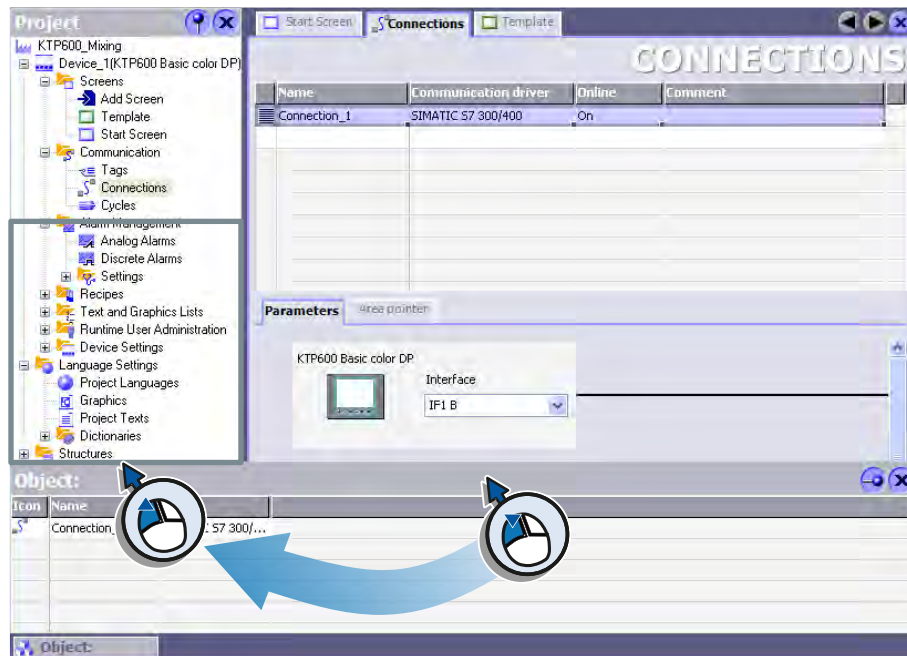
Project

KTP600_Mixing
Device_1(KTP600 Basic color DP)
Screens
Add Screen
Template
Start Screen
Communication
Tags
Connections
Cycles
Alarm Management
Analog Alarms
Discrete Alarms
Settings
Recipes
Text and Graphics Lists
Runtime User Administration
Device Settings
Language Settings
Project Languages
Graphics
Project Texts
Dictionaries
Structures

Start Screen | Connections | Template

CONNECTIONS

| Name | Communication driver | Online | Comment |
|---|---|---|---|
| Connection_1 | SIMATIC S7 300/400 | On | |

Parameters | Area pointer

KTP600 Basic color DP
Interface
IF1 B

Object:

| Icon | Name | |
|---|---|---|
| | Connection_ | : S7 300/... |

Object: